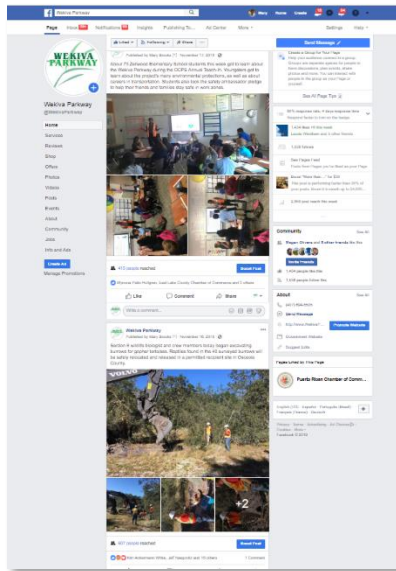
Wekiva Parkway

Home Create

Page Inbox Notifications Insights Publishing To... Ad Center More

Settings Help

WEKIVA PARKWAY

Wekiva Parkway
@WekivaParkway

Home
Services
Reviews
Shop
Offers
Photos
Videos
Posts
Events
About
Community
Jobs
Info and Ads

Create Ad
Manage Promotions

Liked Following Share

Published by Mary Brooks November 17, 2019

About 75 Belwood Elementary School students this week got to learn about the Wekiva Parkway during the OOPS Annual Teach-In. Youngsters got to learn about the project's many environmental protections, as well as about careers in transportation. Students also took the safety ambassador pledge to help their friends and families stay safe in work zones.

473 people reached

Boost Post

Like Comment Share

Write a comment...

Wekiva Parkway
Published by Mary Brooks November 15, 2019

Section 8 wildlife biologist and crew members busy began excavating burrows for gopher tortoises. Reptiles found in the 40 surveyed burrows will be safely relocated and released in a permitted recipient site in Osceola County.

+2

497 people reached

Boost Post

Send Message

Create a Group for Your Page

See All Page Tips

1,029 follows

Community See All

Invite Friends

About See All

Promote Website

Government Website

Pages Liked by This Page

Puerto Rican Chamber of Comm...

English (US) · Español · Português (Brasil) · Français (France) · Deutsch

Privacy · Terms · Advertising · Ad Choices · Cookies · More
Facebook © 2019